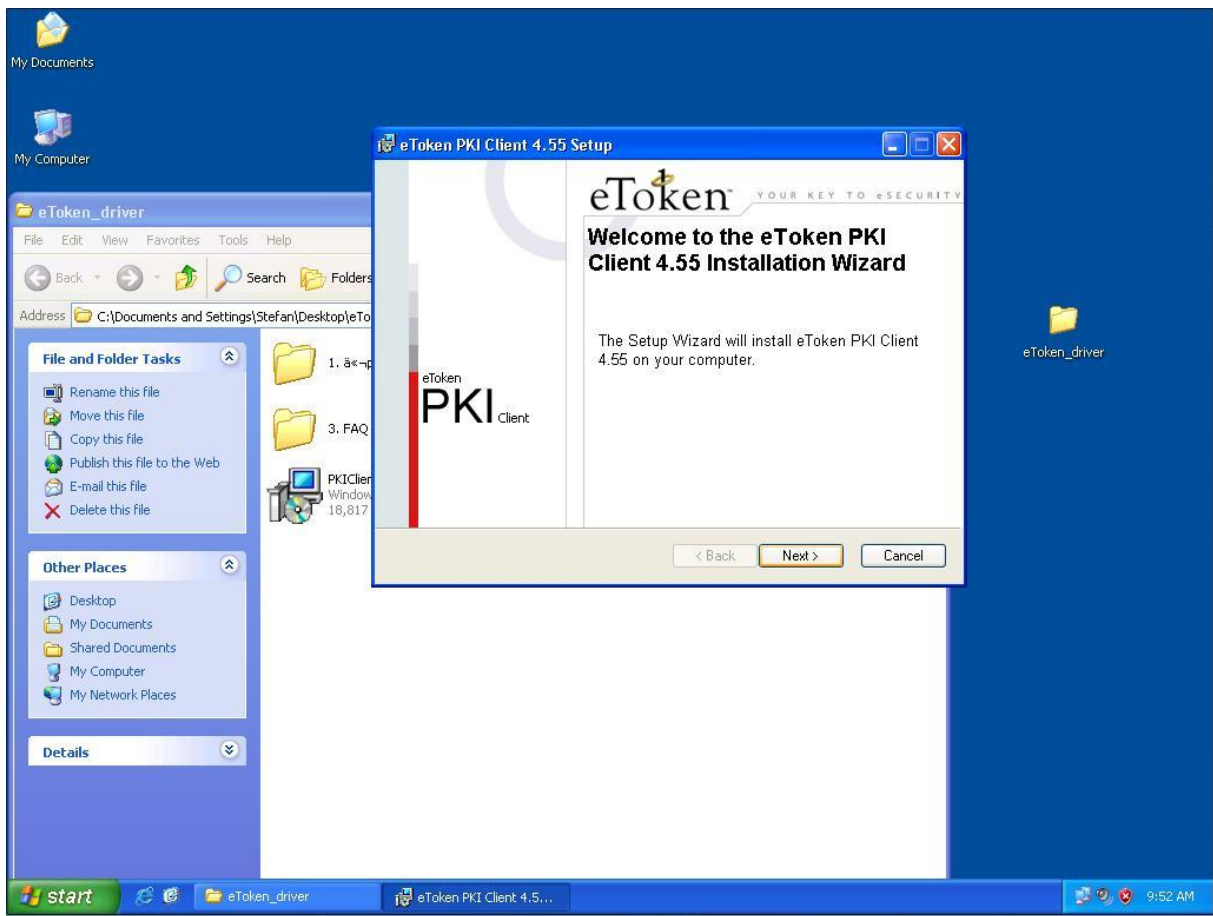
My Documents

My Computer

eToken_driver

File Edit View Favorites Tools Help

Back Search Folders

Address C:\Documents and Settings\Stefan\Desktop\eTo

File and Folder Tasks

Rename this file
Move this file
Copy this file
Publish this file to the Web
E-mail this file
Delete this file

Other Places

Desktop
My Documents
Shared Documents
My Computer
My Network Places

Details

1. ä«¬p

3. FAQ

PKIClien
Window
18,817

eToken PKI Client 4.55 Setup

eToken PKI Client

eToken YOUR KEY TO eSECURITY

Welcome to the eToken PKI Client 4.55 Installation Wizard

The Setup Wizard will install eToken PKI Client 4.55 on your computer.

< Back Next > Cancel

eToken_driver

start eToken_driver eToken PKI Client 4.5... 9:52 AM